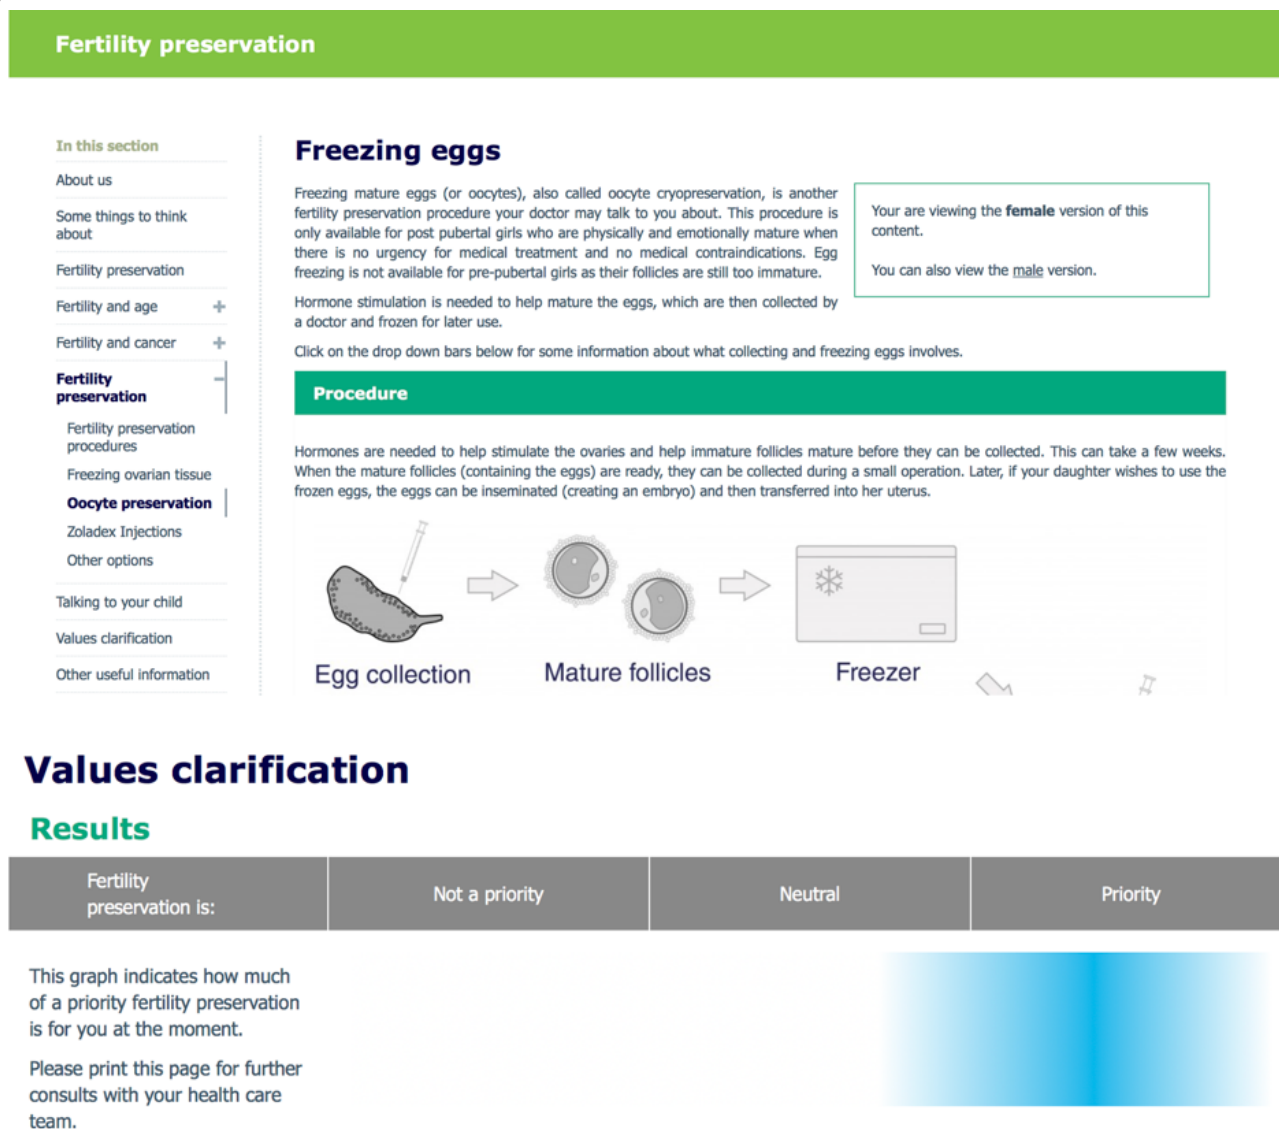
Fertility preservation

In this section

About us

Some things to think about

Fertility preservation

Fertility and age +

Fertility and cancer +

Fertility preservation −

Fertility preservation procedures

Freezing ovarian tissue

Oocyte preservation

Zoladex Injections

Other options

Talking to your child

Values clarification

Other useful information

Freezing eggs

Freezing mature eggs (or oocytes), also called oocyte cryopreservation, is another fertility preservation procedure your doctor may talk to you about. This procedure is only available for post pubertal girls who are physically and emotionally mature when there is no urgency for medical treatment and no medical contraindications. Egg freezing is not available for pre-pubertal girls as their follicles are still too immature.

Hormone stimulation is needed to help mature the eggs, which are then collected by a doctor and frozen for later use.

Your are viewing the **female** version of this content.

You can also view the male version.

Click on the drop down bars below for some information about what collecting and freezing eggs involves.

Procedure

Hormones are needed to help stimulate the ovaries and help immature follicles mature before they can be collected. This can take a few weeks. When the mature follicles (containing the eggs) are ready, they can be collected during a small operation. Later, if your daughter wishes to use the frozen eggs, the eggs can be inseminated (creating an embryo) and then transferred into her uterus.

Egg collection

Mature follicles

Freezer

Values clarification

Results

| Fertility preservation is: | Not a priority | Neutral | Priority |
|---|---|---|---|

This graph indicates how much of a priority fertility preservation is for you at the moment.

Please print this page for further consults with your health care team.